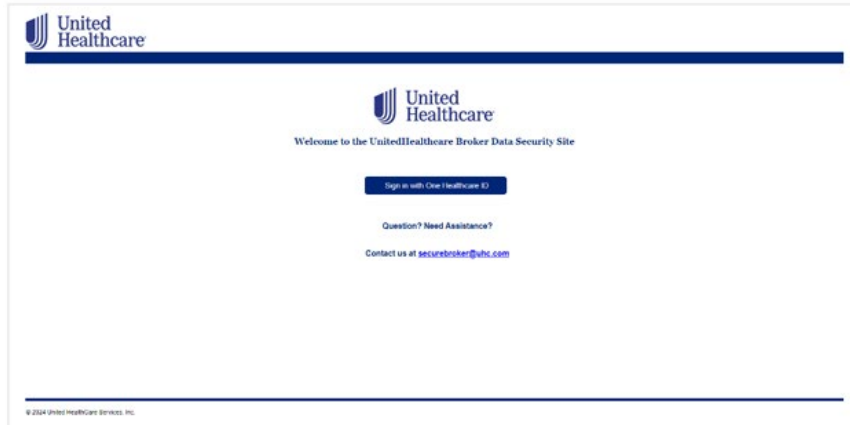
United Healthcare

United Healthcare

Welcome to the UnitedHealthcare Broker Data Security Site

Sign in with One Healthcare ID

Question? Need Assistance?

Contact us at securebroker@uhc.com

© 2024 United HealthCare Services, Inc.